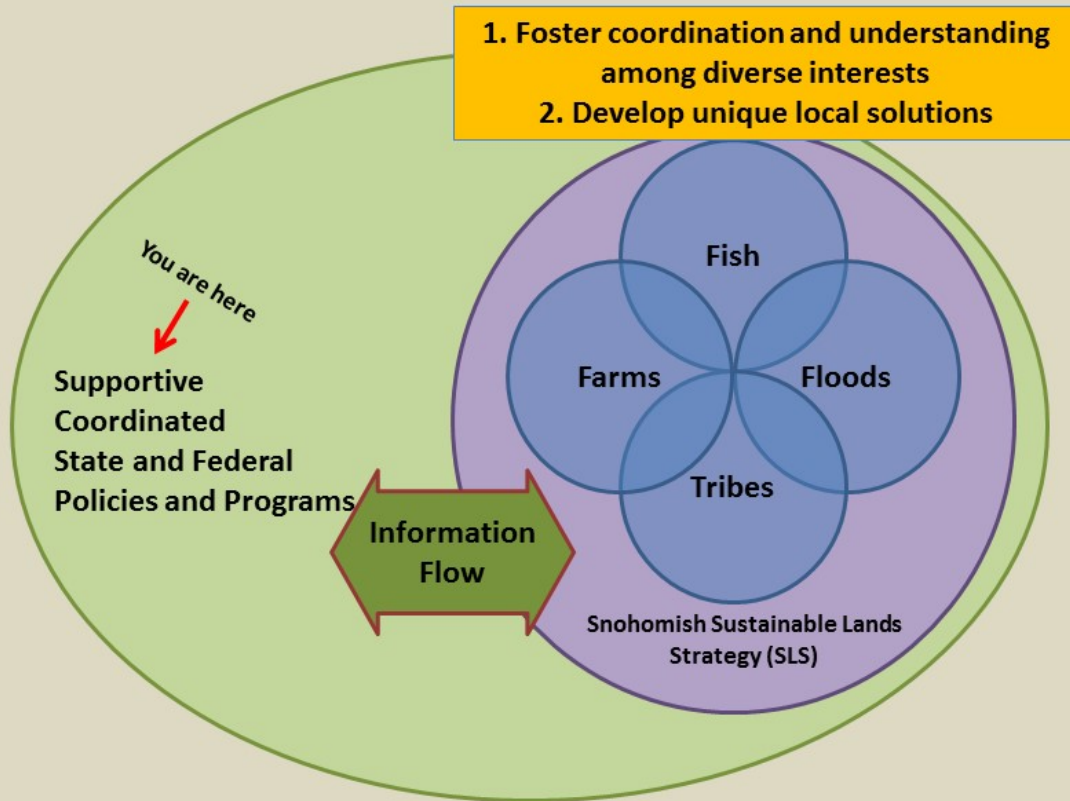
1. Foster coordination and understanding among diverse interests
2. Develop unique local solutions

You are here

Supportive
Coordinated
State and Federal
Policies and Programs

Information Flow

Fish

Farms

Floods

Tribes

Snohomish Sustainable Lands Strategy (SLS)